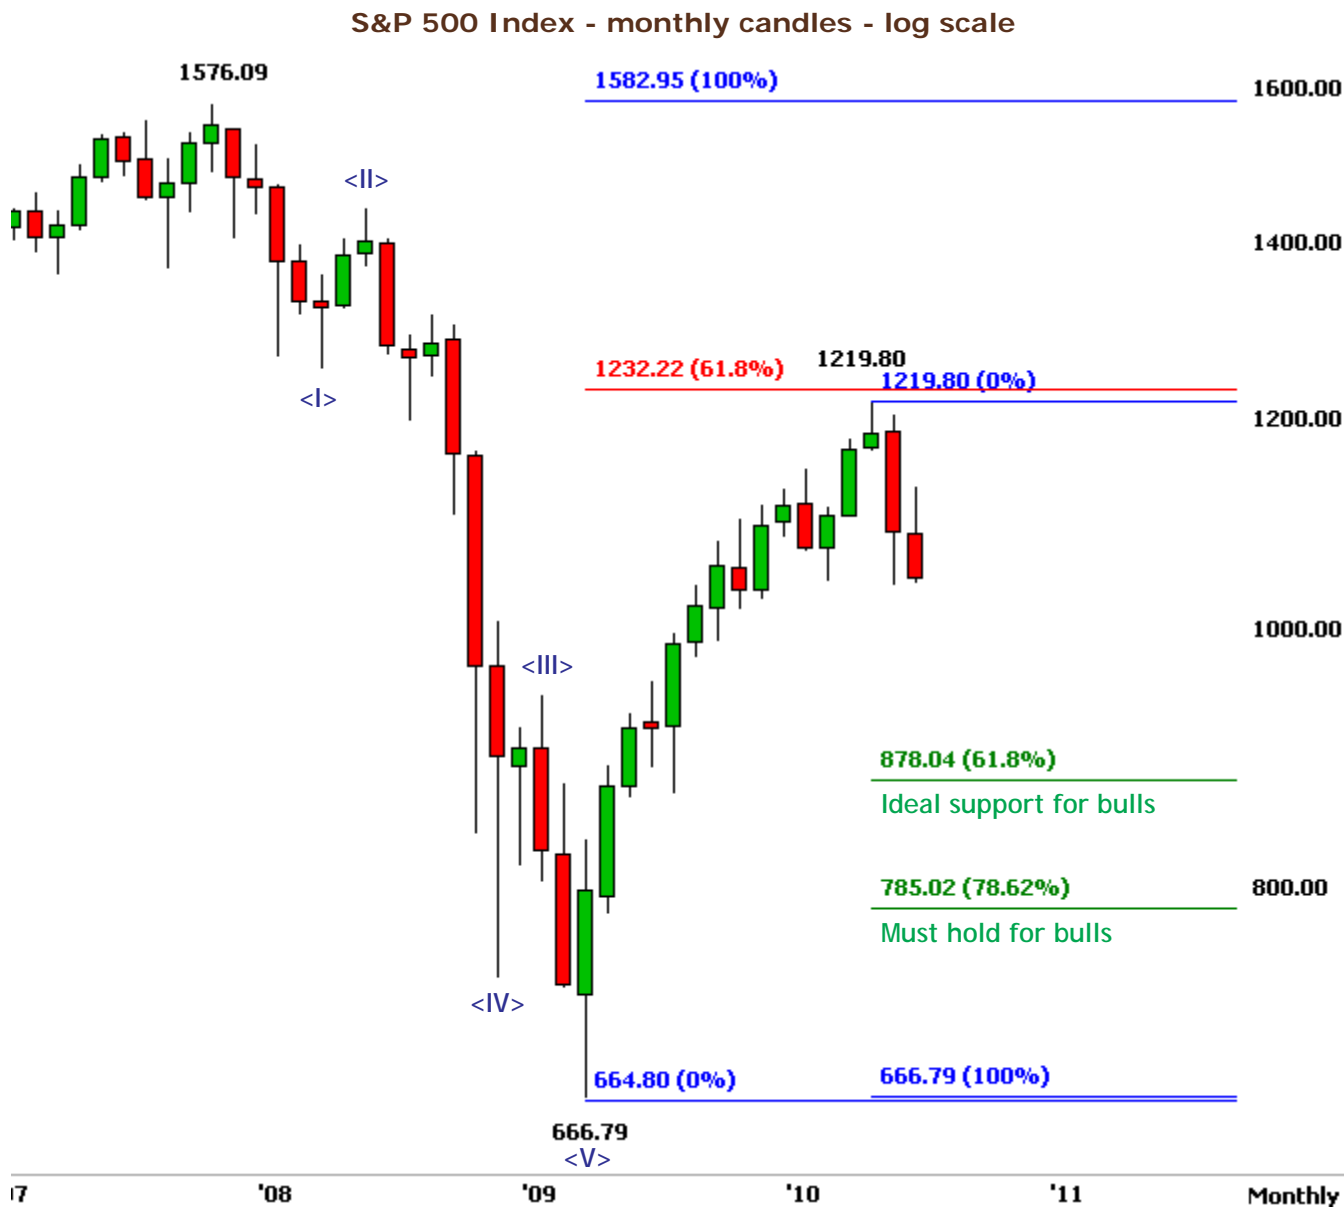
S&P 500 Index - monthly candles - log scale

1576.09

1582.95 (100%)

1600.00

<II>

1400.00

<I>

1232.22 (61.8%)

1219.80

1219.80 (0%)

1200.00

1000.00

<III>

878.04 (61.8%)

Ideal support for bulls

785.02 (78.62%)

800.00

Must hold for bulls

<IV>

664.80 (0%)

666.79 (100%)

666.79

<V>

'07

'08

'09

'10

'11

Monthly